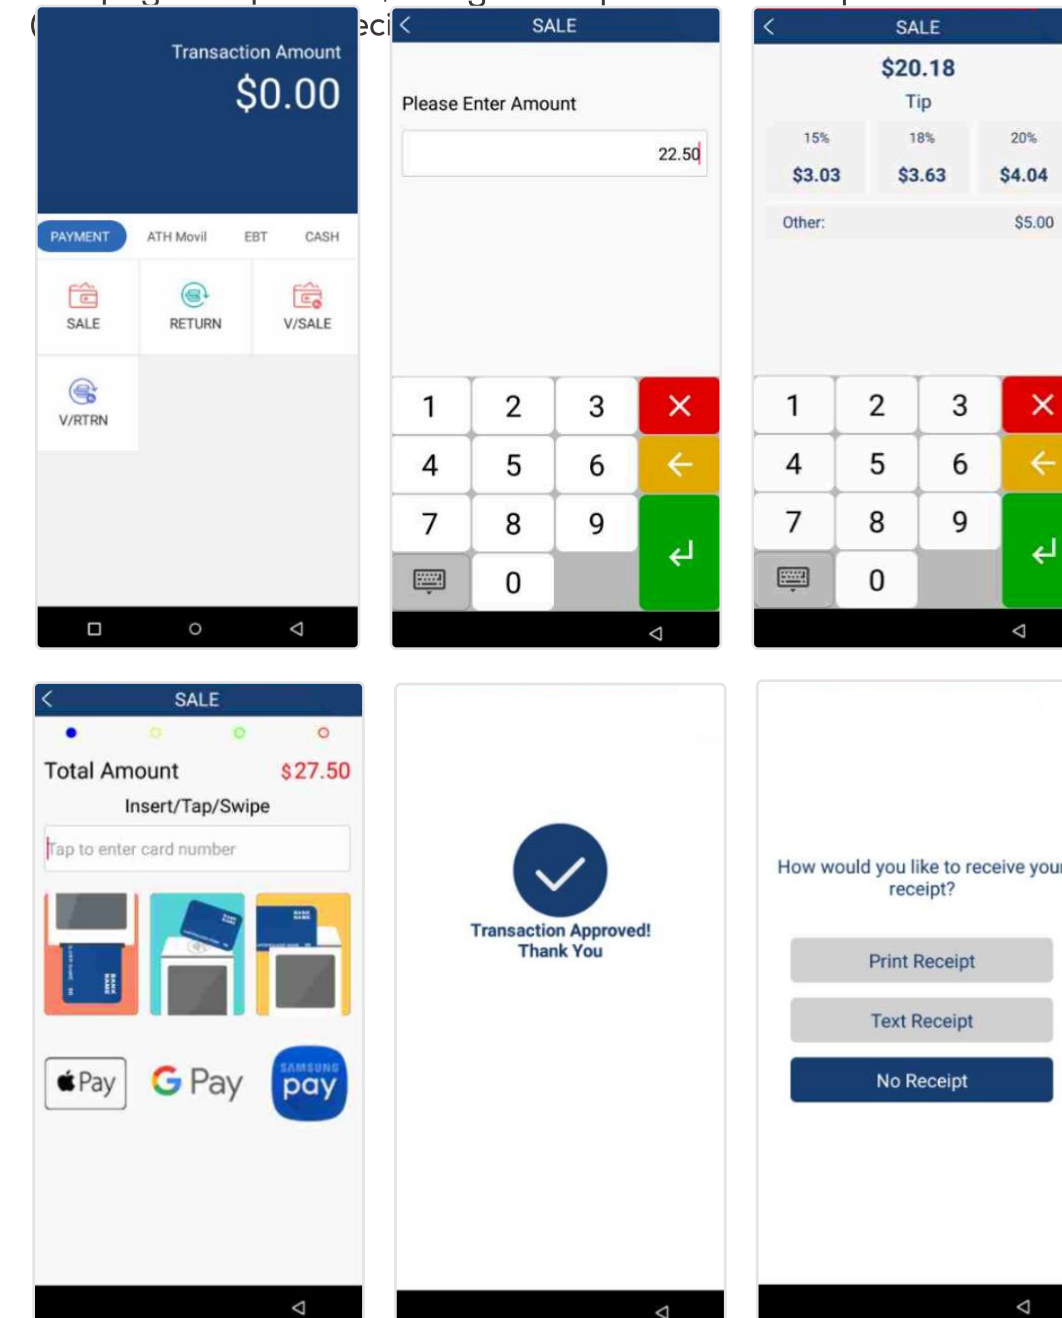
Transaction Amount
$0.00

PAYMENT ATH Movil EBT CASH

SALE RETURN V/SALE

V/RTRN

SALE

Please Enter Amount

22.50

| 1 | 2 | 3 |
|---|---|---|
| 4 | 5 | 6 |
| 7 | 8 | 9 |
|   | 0 |   |

SALE

$20.18

Tip

| 15% | 18% | 20% |
|---|---|---|
| $3.03 | $3.63 | $4.04 |

Other: $5.00

| 1 | 2 | 3 |
|---|---|---|
| 4 | 5 | 6 |
| 7 | 8 | 9 |
|   | 0 |   |

SALE

Total Amount $27.50

Insert/Tap/Swipe

Tap to enter card number

Pay G Pay SAMSUNG pay

Transaction Approved!
Thank You

How would you like to receive you
receipt?

Print Receipt

Text Receipt

No Receipt